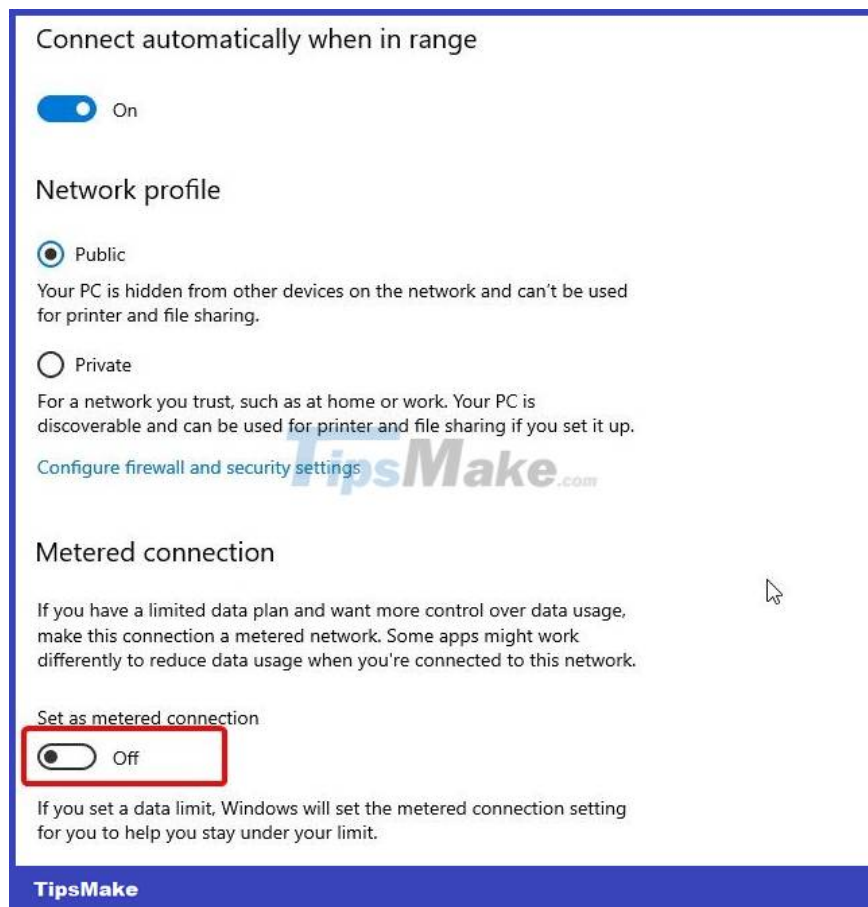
Connect automatically when in range

On

Network profile

Public

Your PC is hidden from other devices on the network and can't be used for printer and file sharing.

Private

For a network you trust, such as at home or work. Your PC is discoverable and can be used for printer and file sharing if you set it up.

Configure firewall and security settings

TipsMake.com

Metered connection

If you have a limited data plan and want more control over data usage, make this connection a metered network. Some apps might work differently to reduce data usage when you're connected to this network.

Set as metered connection

Off

If you set a data limit, Windows will set the metered connection setting for you to help you stay under your limit.

TipsMake